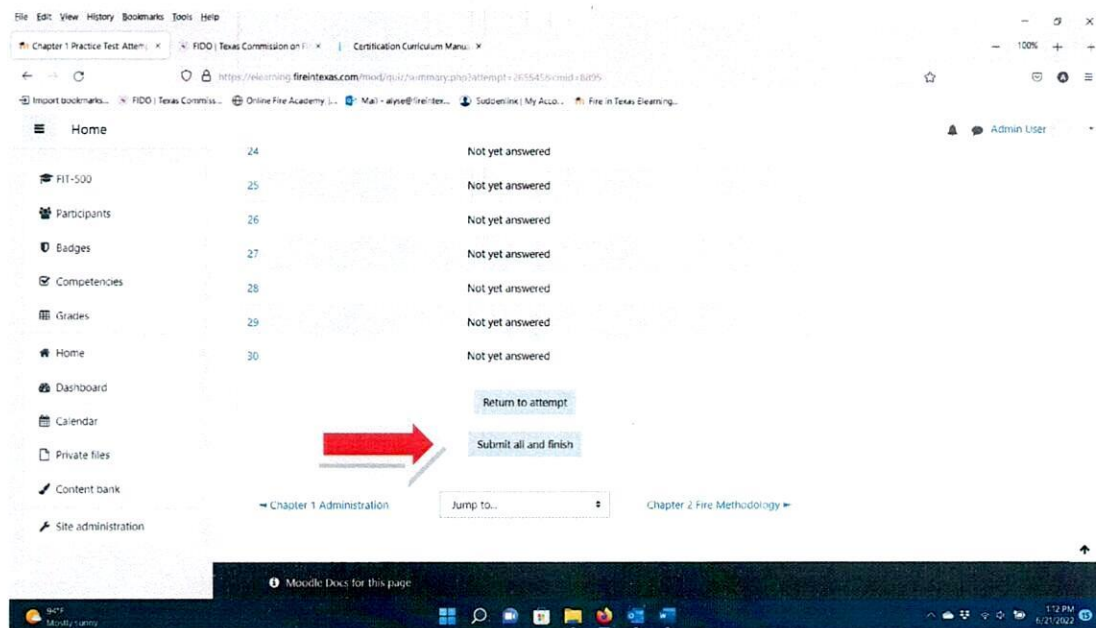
File Edit View History Bookmarks Tools Help

Chapter 1 Practice Test Attem × FIDO | Texas Commission on F × Certification Curriculum Manu ×

100%

https://elearning.fireintexas.com/mod/quiz/summary.php?attempt=265545&cmid=8495

Import bookmarks... FIDO | Texas Commiss... Online Fire Academy |... Mail - alyse@fireintex... Suddenlink | My Acco... Fire in Texas Elearning...

Home

Admin User

FIT-500

Participants

Badges

Competencies

Grades

Home

Dashboard

Calendar

Private files

Content bank

Site administration

| | |
|---|---|
| 24 | Not yet answered |
| 25 | Not yet answered |
| 26 | Not yet answered |
| 27 | Not yet answered |
| 28 | Not yet answered |
| 29 | Not yet answered |
| 30 | Not yet answered |

Return to attempt

Submit all and finish

◄ Chapter 1 Administration

Jump to...

Chapter 2 Fire Methodology ►

Moodle Docs for this page

94°F
Mostly sunny

1:12 PM
6/21/2022